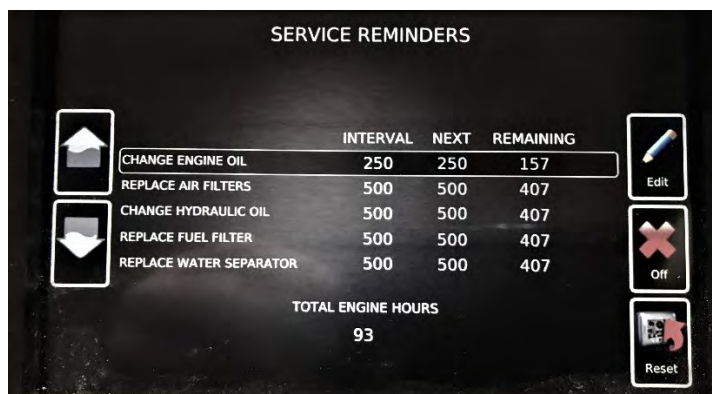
SERVICE REMINDERS

| | INTERVAL | NEXT | REMAINING |
|---|---|---|---|
| CHANGE ENGINE OIL | 250 | 250 | 157 |
| REPLACE AIR FILTERS | 500 | 500 | 407 |
| CHANGE HYDRAULIC OIL | 500 | 500 | 407 |
| REPLACE FUEL FILTER | 500 | 500 | 407 |
| REPLACE WATER SEPARATOR | 500 | 500 | 407 |

TOTAL ENGINE HOURS
93

Edit
Off
Reset